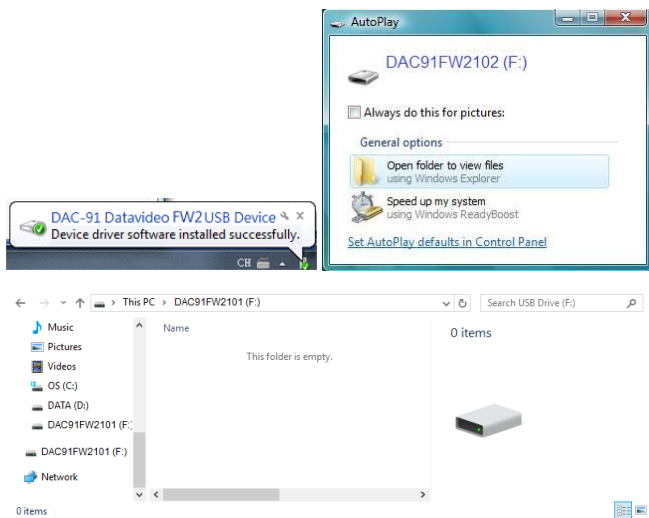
AutoPlay

DAC91FW2102 (F:)

Always do this for pictures:

General options

Open folder to view files
using Windows Explorer

Speed up my system
using Windows ReadyBoost

Set AutoPlay defaults in Control Panel

DAC-91 Datavideo FW2 USB Device
Device driver software installed successfully.

CH

This PC > DAC91FW2101 (F:)

Search USB Drive (F:)

Music
Pictures
Videos
OS (C:)
DATA (D:)
DAC91FW2101 (F:)
DAC91FW2101 (F:)
Network

Name

This folder is empty.

0 items

0 items